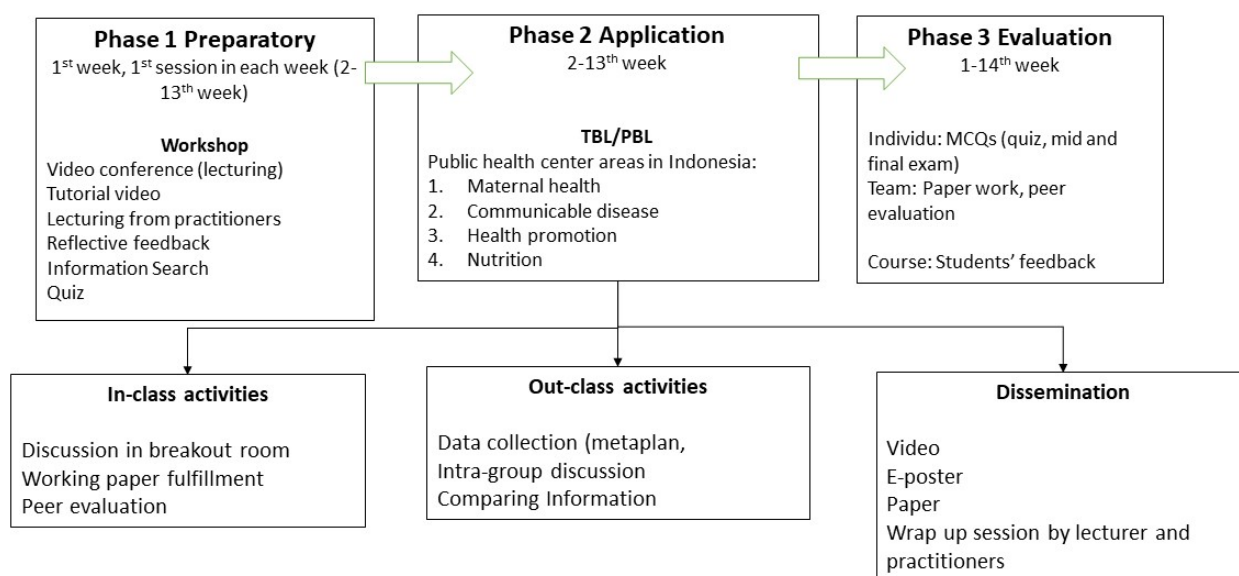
Phase 1 Preparatory
1$^{st}$ week, 1$^{st}$ session in each week (2-13$^{th}$ week)

Workshop
Video conference (lecturing)
Tutorial video
Lecturing from practitioners
Reflective feedback
Information Search
Quiz

Phase 2 Application
2-13$^{th}$ week

TBL/PBL
Public health center areas in Indonesia:
1. Maternal health
2. Communicable disease
3. Health promotion
4. Nutrition

Phase 3 Evaluation
1-14$^{th}$ week

Individu: MCQs (quiz, mid and final exam)
Team: Paper work, peer evaluation

Course: Students' feedback

In-class activities

Discussion in breakout room
Working paper fulfillment
Peer evaluation

Out-class activities

Data collection (metaplan,
Intra-group discussion
Comparing Information

Dissemination

Video
E-poster
Paper
Wrap up session by lecturer and practitioners